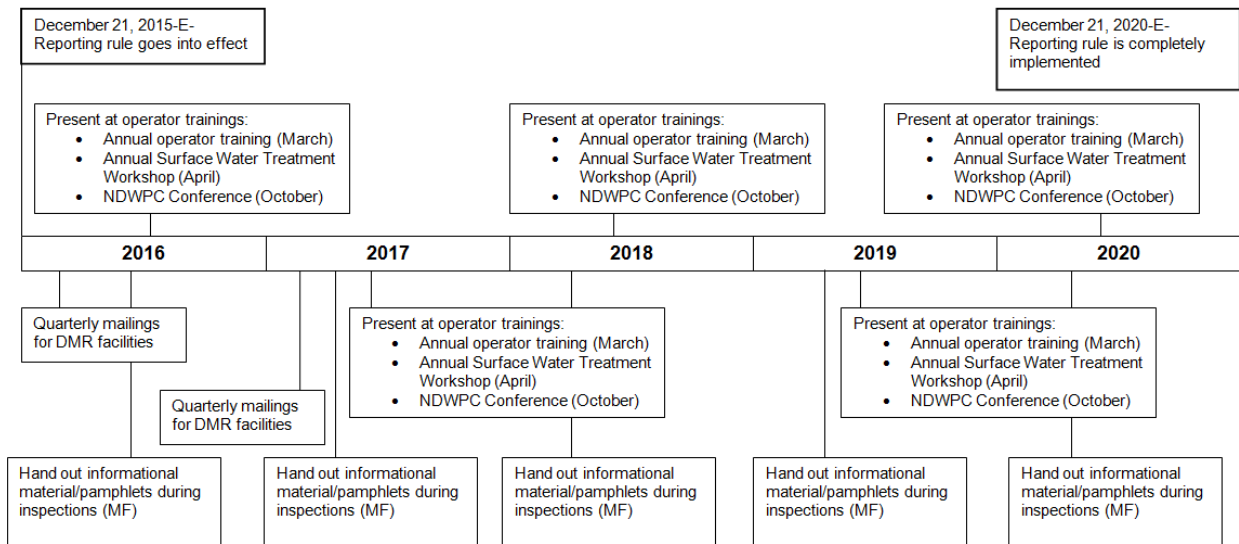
December 21, 2015-E-Reporting rule goes into effect

December 21, 2020-E-Reporting rule is completely implemented

Present at operator trainings:
- Annual operator training (March)
- Annual Surface Water Treatment Workshop (April)
- NDWPC Conference (October)

Present at operator trainings:
- Annual operator training (March)
- Annual Surface Water Treatment Workshop (April)
- NDWPC Conference (October)

Present at operator trainings:
- Annual operator training (March)
- Annual Surface Water Treatment Workshop (April)
- NDWPC Conference (October)

2016

2017

2018

2019

2020

Quarterly mailings for DMR facilities

Present at operator trainings:
- Annual operator training (March)
- Annual Surface Water Treatment Workshop (April)
- NDWPC Conference (October)

Present at operator trainings:
- Annual operator training (March)
- Annual Surface Water Treatment Workshop (April)
- NDWPC Conference (October)

Quarterly mailings for DMR facilities

Hand out informational material/pamphlets during inspections (MF)

Hand out informational material/pamphlets during inspections (MF)

Hand out informational material/pamphlets during inspections (MF)

Hand out informational material/pamphlets during inspections (MF)

Hand out informational material/pamphlets during inspections (MF)